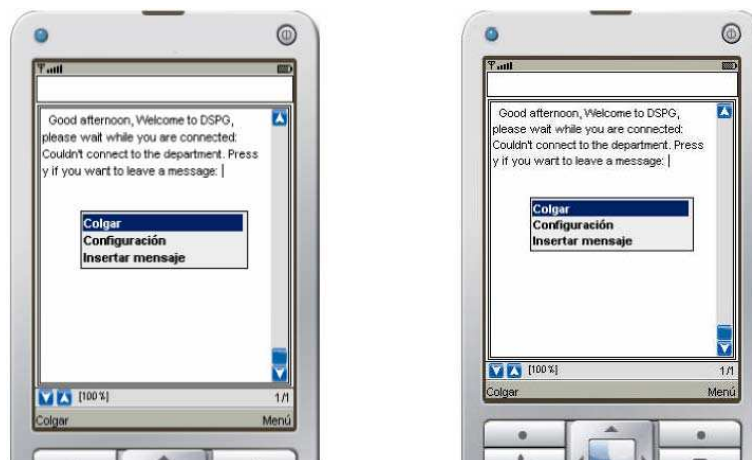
Good afternoon, Welcome to DSPG, please wait while you are connected: Couldn't connect to the department. Press y if you want to leave a message: |

Colgar
Configuración
Insertar mensaje

[100 %]
1/1
Colgar
Menú

Good afternoon, Welcome to DSPG, please wait while you are connected: Couldn't connect to the department. Press y if you want to leave a message: |

Colgar
Configuración
Insertar mensaje

[100 %]
1/1
Colgar
Menú